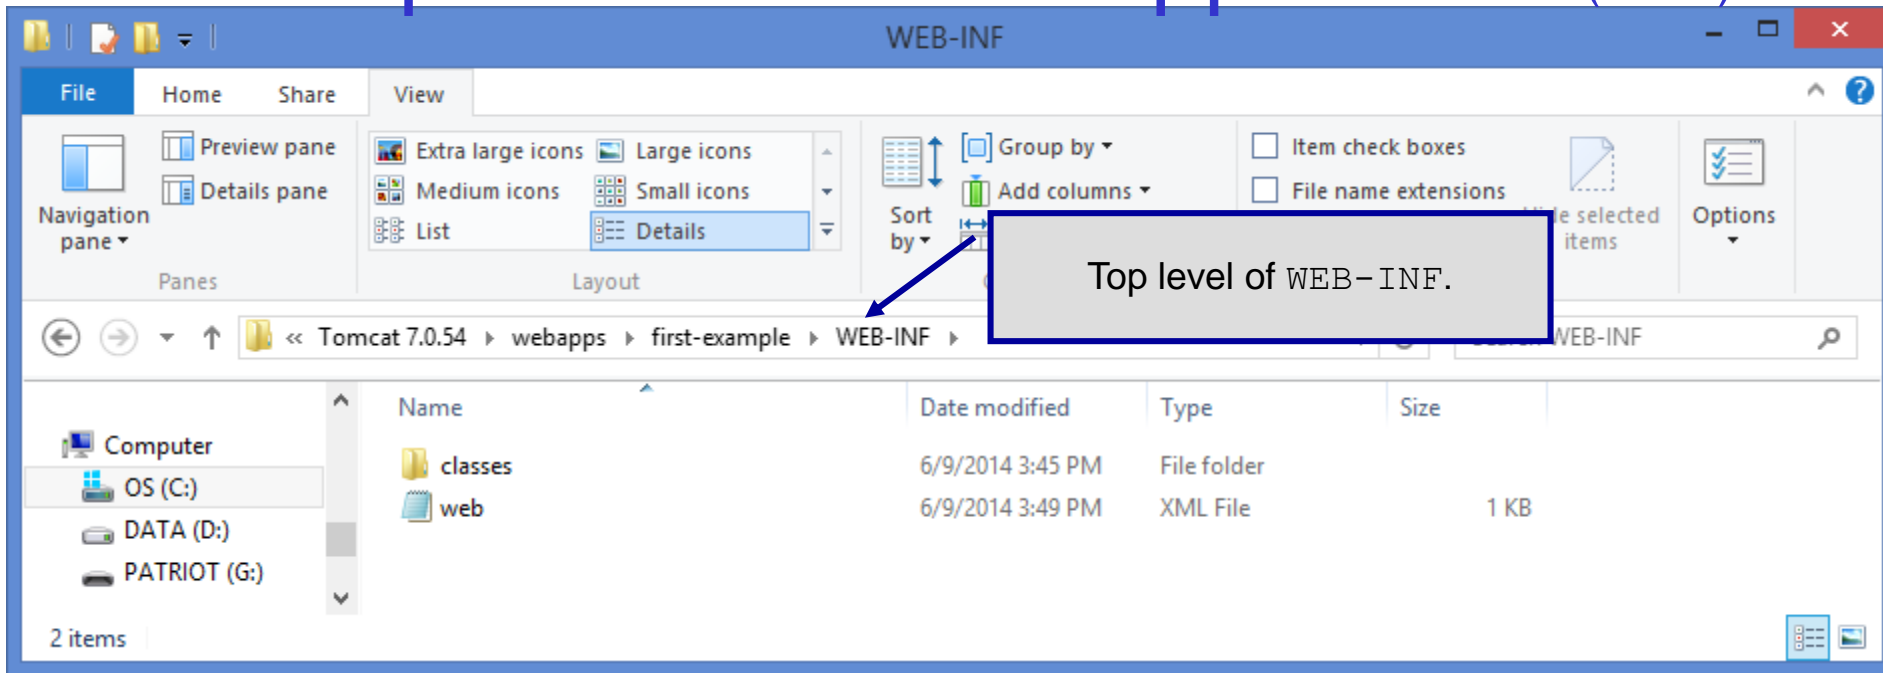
WEB-INF

File Home Share View

Navigation pane

Preview pane

Details pane

Panes

Extra large icons Large icons

Medium icons Small icons

List Details

Layout

Sort by

Group by

Add columns

Item check boxes

File name extensions

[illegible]e selected items

Options

Top level of WEB-INF.

« Tomcat 7.0.54 ▸ webapps ▸ first-example ▸ WEB-INF ▸

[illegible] WEB-INF

Computer

OS (C:)

DATA (D:)

PATRIOT (G:)

| Name | Date modified | Type | Size |
|---|---|---|---|
| classes | 6/9/2014 3:45 PM | File folder | |
| web | 6/9/2014 3:49 PM | XML File | 1 KB |

2 items